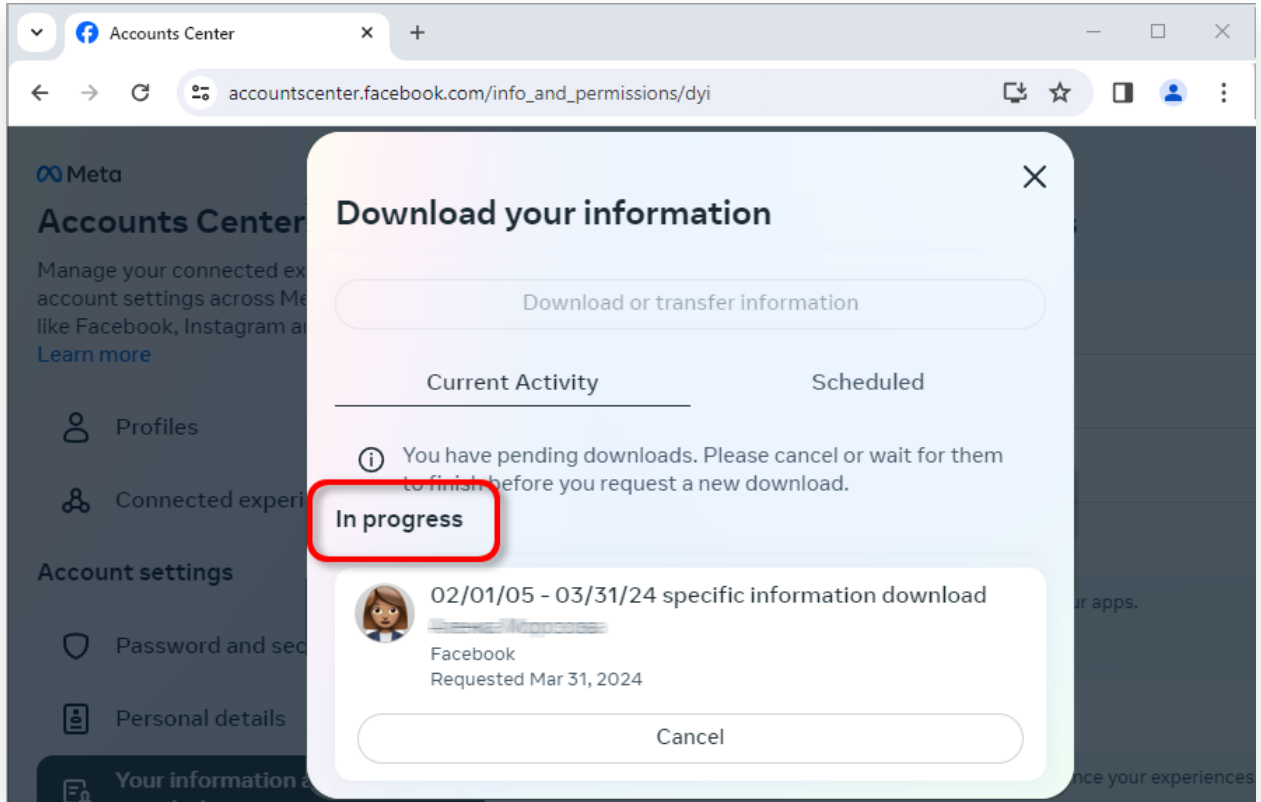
Accounts Center

accountscenter.facebook.com/info_and_permissions/dyi

Meta

Accounts Center

Manage your connected ex account settings across Me like Facebook, Instagram a Learn more

Profiles

Connected experi

Account settings

Password and sec

Personal details

Your information a

Download your information

Download or transfer information

Current Activity

Scheduled

You have pending downloads. Please cancel or wait for them to finish before you request a new download.

In progress

02/01/05 - 03/31/24 specific information download

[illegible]

Facebook

Requested Mar 31, 2024

Cancel

ur apps.

nce your experiences